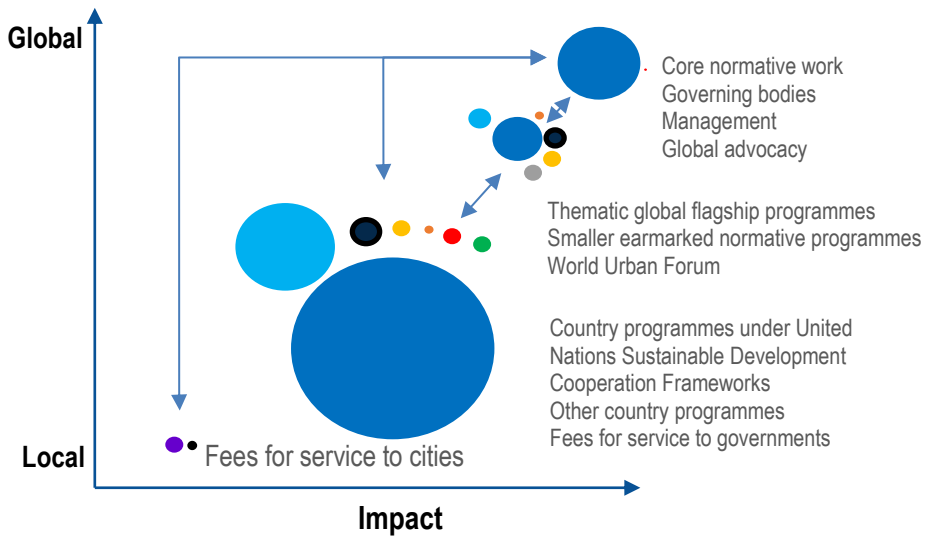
Global

Core normative work
Governing bodies
Management
Global advocacy

Thematic global flagship programmes
Smaller earmarked normative programmes
World Urban Forum

Country programmes under United Nations Sustainable Development Cooperation Frameworks
Other country programmes
Fees for service to governments

Local

Fees for service to cities

Impact